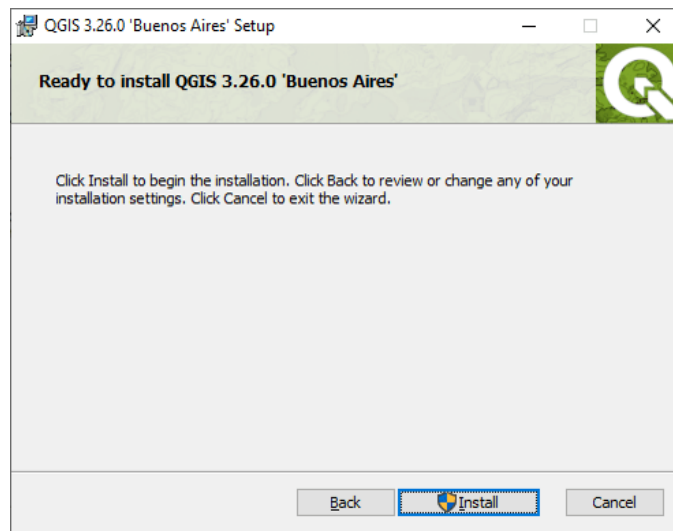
QGIS 3.26.0 'Buenos Aires' Setup

Ready to install QGIS 3.26.0 'Buenos Aires'

Click Install to begin the installation. Click Back to review or change any of your installation settings. Click Cancel to exit the wizard.

Back Install Cancel